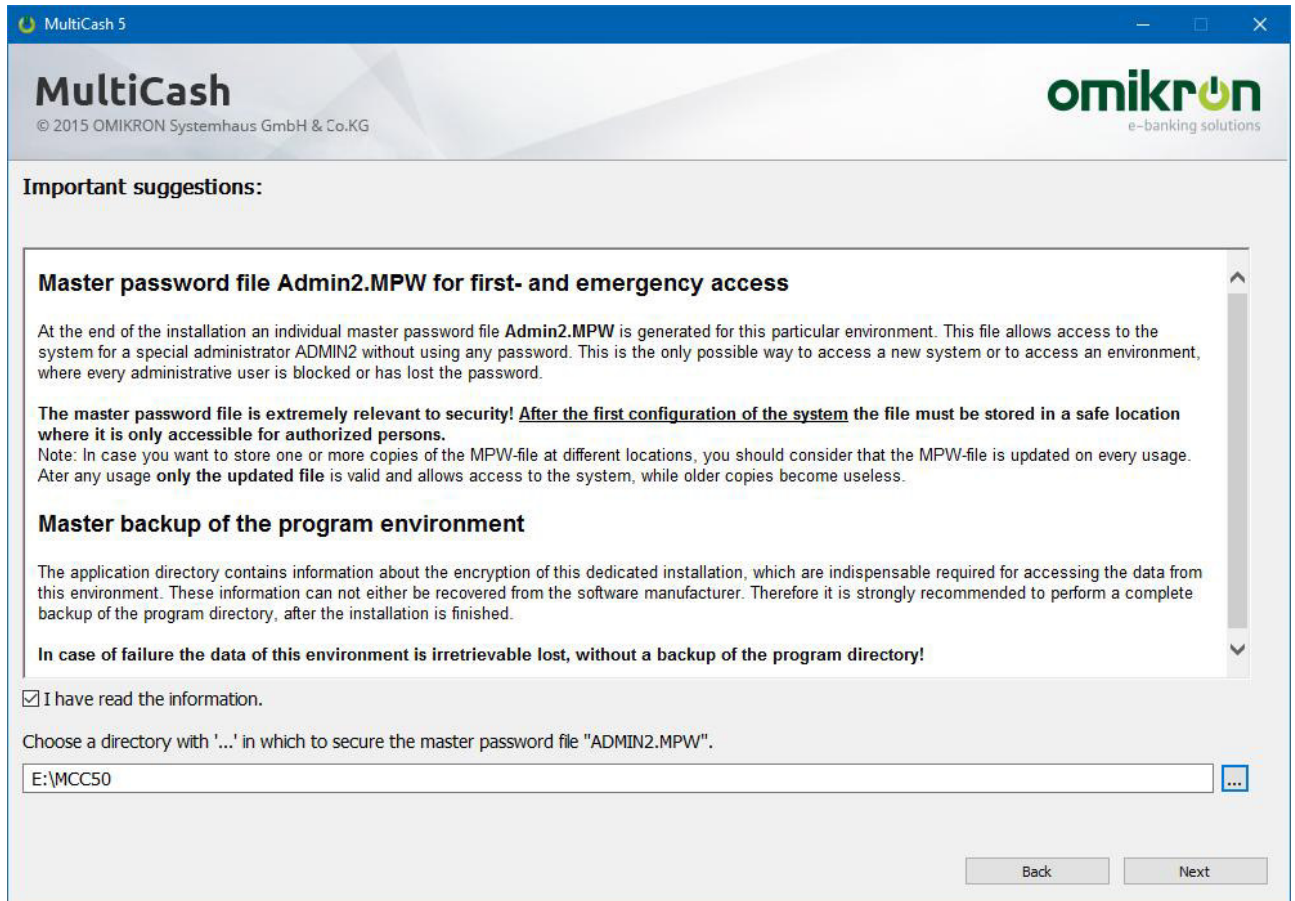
MultiCash 5

MultiCash
© 2015 OMIKRON Systemhaus GmbH & Co.KG

omikron
e-banking solutions

Important suggestions:

Master password file Admin2.MPW for first- and emergency access

At the end of the installation an individual master password file Admin2.MPW is generated for this particular environment. This file allows access to the system for a special administrator ADMIN2 without using any password. This is the only possible way to access a new system or to access an environment, where every administrative user is blocked or has lost the password.

The master password file is extremely relevant to security! After the first configuration of the system the file must be stored in a safe location where it is only accessible for authorized persons.
Note: In case you want to store one or more copies of the MPW-file at different locations, you should consider that the MPW-file is updated on every usage. Ater any usage only the updated file is valid and allows access to the system, while older copies become useless.

Master backup of the program environment

The application directory contains information about the encryption of this dedicated installation, which are indispensable required for accessing the data from this environment. These information can not either be recovered from the software manufacturer. Therefore it is strongly recommended to perform a complete backup of the program directory, after the installation is finished.

In case of failure the data of this environment is irretrievable lost, without a backup of the program directory!

I have read the information.

Choose a directory with '...' in which to secure the master password file "ADMIN2.MPW".

E:\MCC50

...

Back

Next